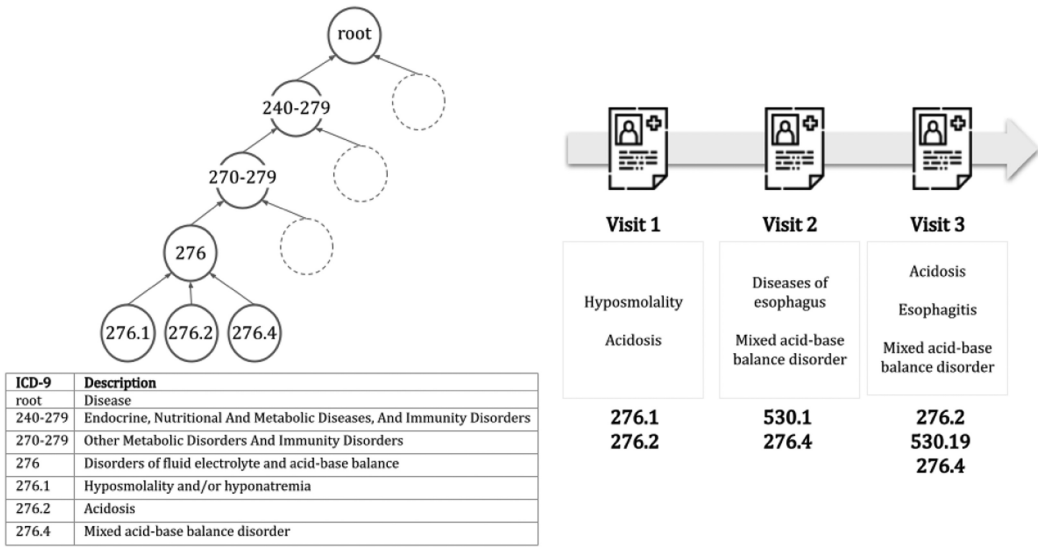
root

240-279

270-279

276

276.1 276.2 276.4

| ICD-9 | Description |
|---|---|
| root | Disease |
| 240-279 | Endocrine, Nutritional And Metabolic Diseases, And Immunity Disorders |
| 270-279 | Other Metabolic Disorders And Immunity Disorders |
| 276 | Disorders of fluid electrolyte and acid-base balance |
| 276.1 | Hyposmolality and/or hyponatremia |
| 276.2 | Acidosis |
| 276.4 | Mixed acid-base balance disorder |

Visit 1

Hyposmolality

Acidosis

276.1
276.2

Visit 2

Diseases of esophagus

Mixed acid-base balance disorder

530.1
276.4

Visit 3

Acidosis

Esophagitis

Mixed acid-base balance disorder

276.2
530.19
276.4